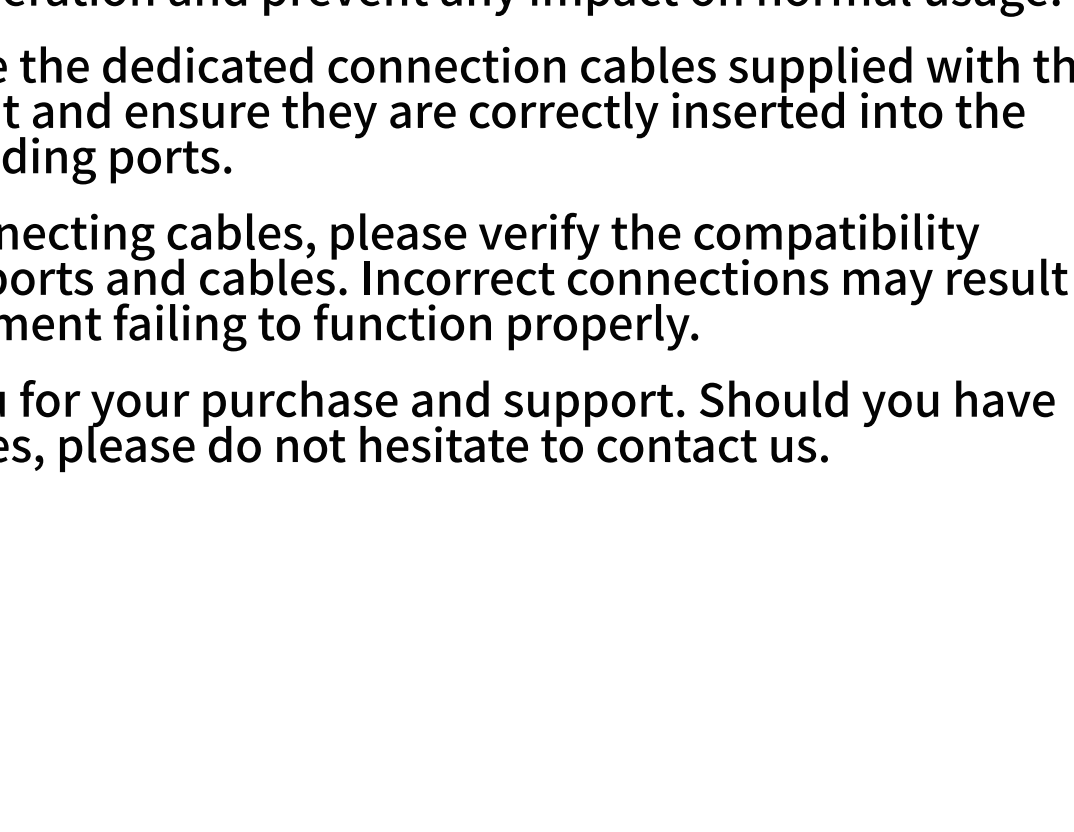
eration and prevent any impact on normal usage.

e the dedicated connection cables supplied with th t and ensure they are correctly inserted into the ding ports.

necting cables, please verify the compatibility ports and cables. Incorrect connections may result ment failing to function properly.

u for your purchase and support. Should you have es, please do not hesitate to contact us.